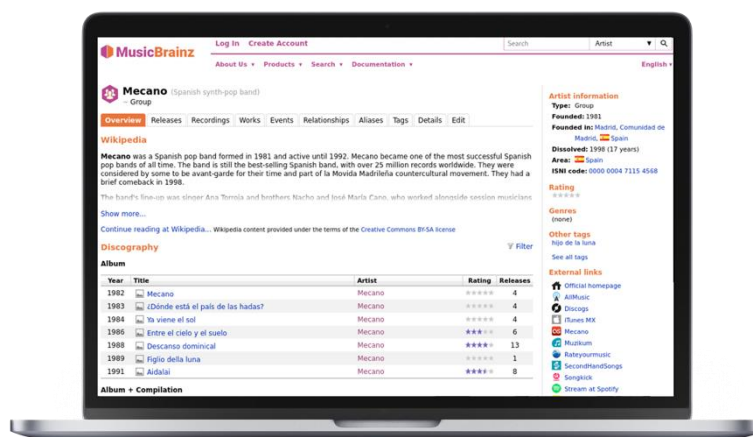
MusicBrainz

Log In Create Account

Search Artist

About Us ▾ Products ▾ Search ▾ Documentation ▾ English ▾

Mecano (Spanish synth-pop band)
~ Group

Overview Releases Recordings Works Events Relationships Aliases Tags Details Edit

Wikipedia

**Mecano** was a Spanish pop band formed in 1981 and active until 1992. Mecano became one of the most successful Spanish pop bands of all time. The band is still the best-selling Spanish band, with over 25 million records worldwide. They were considered by some to be avant-garde for their time and part of the Movida Madrileña countercultural movement. They had a brief comeback in 1998.

The band's line-up was singer Ana Torroja and brothers Nacho and José María Cano, who worked alongside session musicians

Show more...

Continue reading at Wikipedia... Wikipedia content provided under the terms of the Creative Commons BY-SA license

Discography

Filter

Album

| Year | Title | Artist | Rating | Releases |
|---|---|---|---|---|
| 1982 | Mecano | Mecano | | 4 |
| 1983 | ¿Dónde está el país de las hadas? | Mecano | | 4 |
| 1984 | Ya viene el sol | Mecano | | 4 |
| 1986 | Entre el cielo y el suelo | Mecano | | 6 |
| 1988 | Descanso dominical | Mecano | | 13 |
| 1989 | Figlio della luna | Mecano | | 1 |
| 1991 | Aidalai | Mecano | | 8 |

Album + Compilation

Artist information
Type: Group
Founded: 1981
Founded in: Madrid, Comunidad de Madrid, Spain
Dissolved: 1998 (17 years)
Area: Spain
ISNI code: 0000 0004 7115 4568

Rating

Genres
(none)

Other tags
hijo de la luna

See all tags

External links
Official homepage
AllMusic
Discogs
iTunes MX
Mecano
Muzikum
Rateyourmusic
SecondHandSongs
Songkick
Stream at Spotify